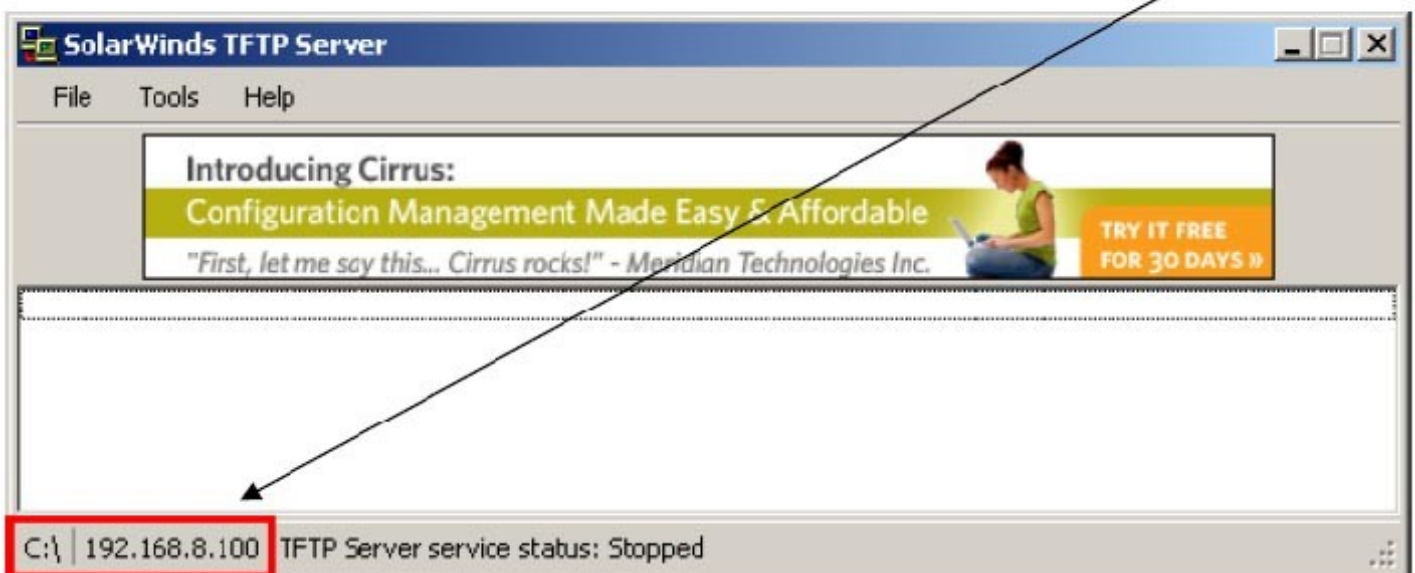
SolarWinds TFTP Server

File Tools Help

Introducing Cirrus:
Configuration Management Made Easy & Affordable
"First, let me say this... Cirrus rocks!" - Meridian Technologies Inc.

TRY IT FREE FOR 30 DAYS »

C:\ 192.168.8.100 TFTP Server service status: Stopped